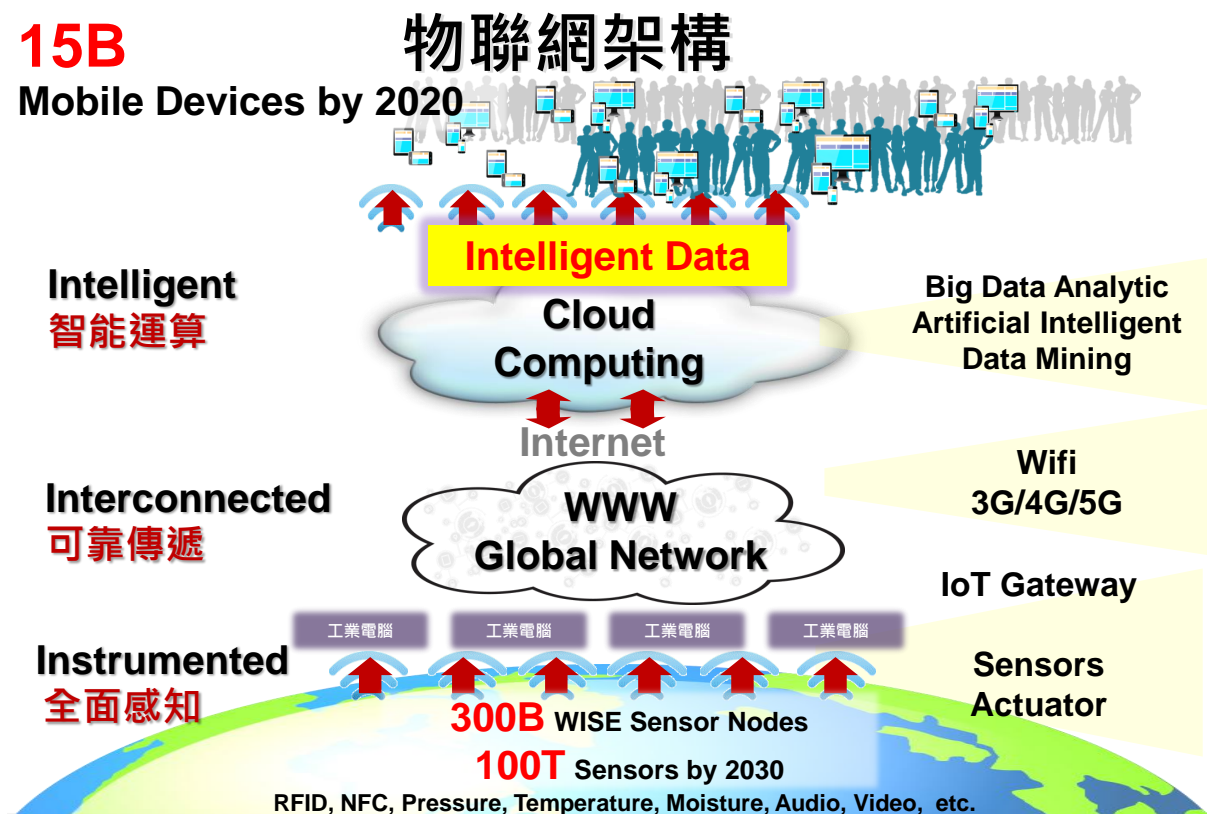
15B
Mobile Devices by 2020

物聯網架構

Intelligent Data

Intelligent
智能運算

Cloud Computing

Big Data Analytic
Artificial Intelligent
Data Mining

Internet

Interconnected
可靠傳遞

WWW
Global Network

Wifi
3G/4G/5G

IoT Gateway

工業電腦 工業電腦 工業電腦 工業電腦

Instrumented
全面感知

Sensors
Actuator

300B WISE Sensor Nodes
100T Sensors by 2030
RFID, NFC, Pressure, Temperature, Moisture, Audio, Video, etc.